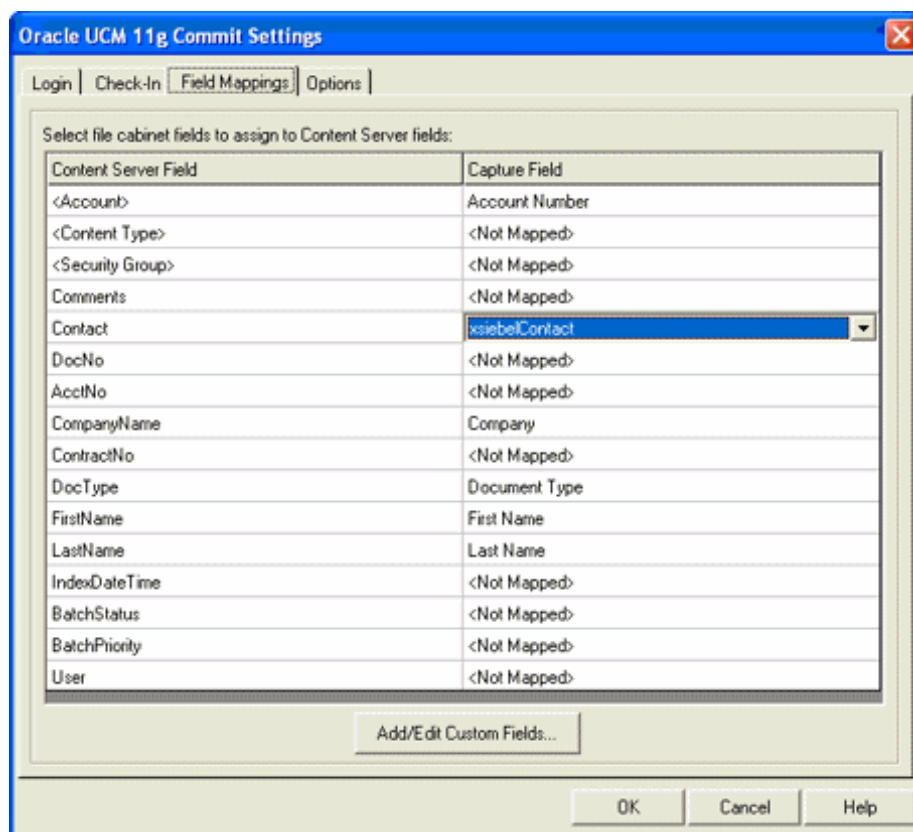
Oracle UCM 11g Commit Settings

Login | Check-In | Field Mappings | Options

Select file cabinet fields to assign to Content Server fields:

| Content Server Field | Capture Field |
|---|---|
| <Account> | Account Number |
| <Content Type> | <Not Mapped> |
| <Security Group> | <Not Mapped> |
| Comments | <Not Mapped> |
| Contact | xsiebelContact |
| DocNo | <Not Mapped> |
| AcctNo | <Not Mapped> |
| CompanyName | Company |
| ContractNo | <Not Mapped> |
| DocType | Document Type |
| FirstName | First Name |
| LastName | Last Name |
| IndexDateTime | <Not Mapped> |
| BatchStatus | <Not Mapped> |
| BatchPriority | <Not Mapped> |
| User | <Not Mapped> |

Add/Edit Custom Fields...

OK Cancel Help